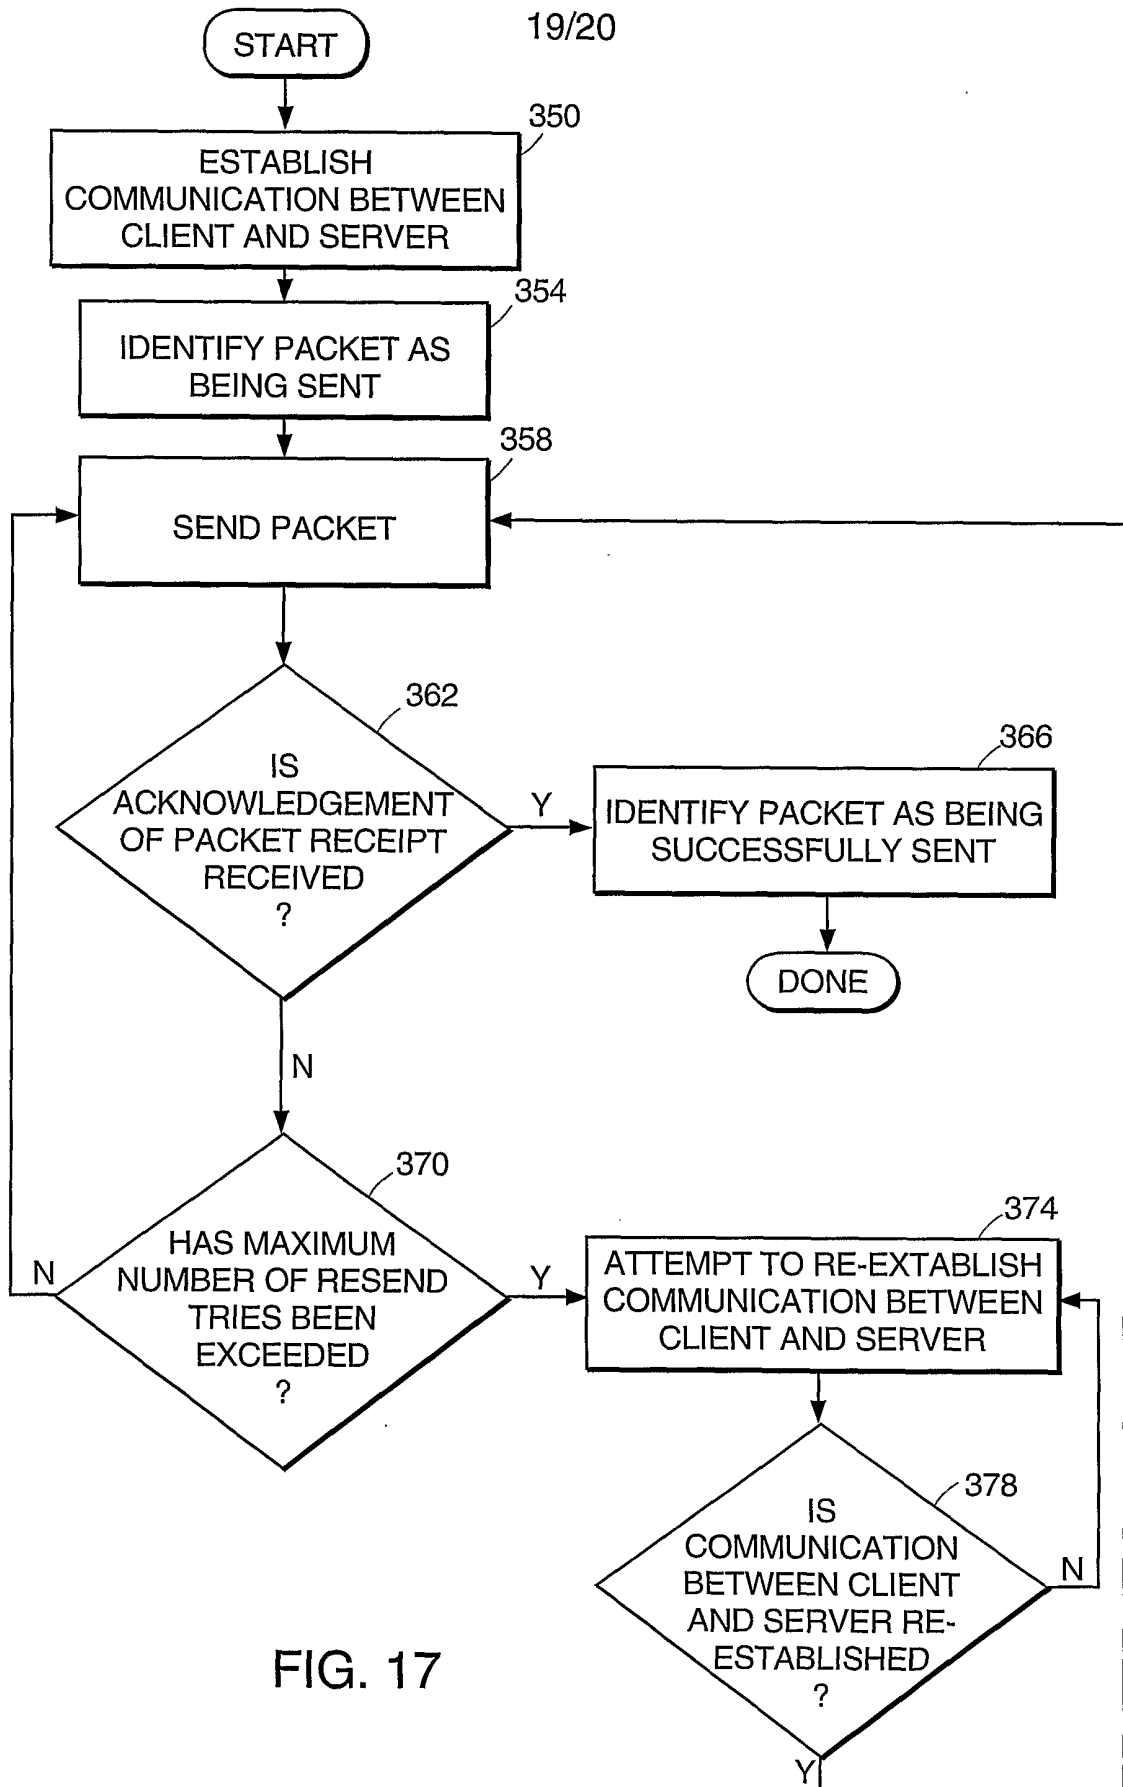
19/20

START

350
ESTABLISH COMMUNICATION BETWEEN CLIENT AND SERVER

354
IDENTIFY PACKET AS BEING SENT

358
SEND PACKET

362
IS ACKNOWLEDGEMENT OF PACKET RECEIPT RECEIVED ?

Y

366
IDENTIFY PACKET AS BEING SUCCESSFULLY SENT

DONE

N

370
HAS MAXIMUM NUMBER OF RESEND TRIES BEEN EXCEEDED ?

N

Y

374
ATTEMPT TO RE-EXTABLISH COMMUNICATION BETWEEN CLIENT AND SERVER

378
IS COMMUNICATION BETWEEN CLIENT AND SERVER RE-ESTABLISHED ?

N

Y

FIG. 17